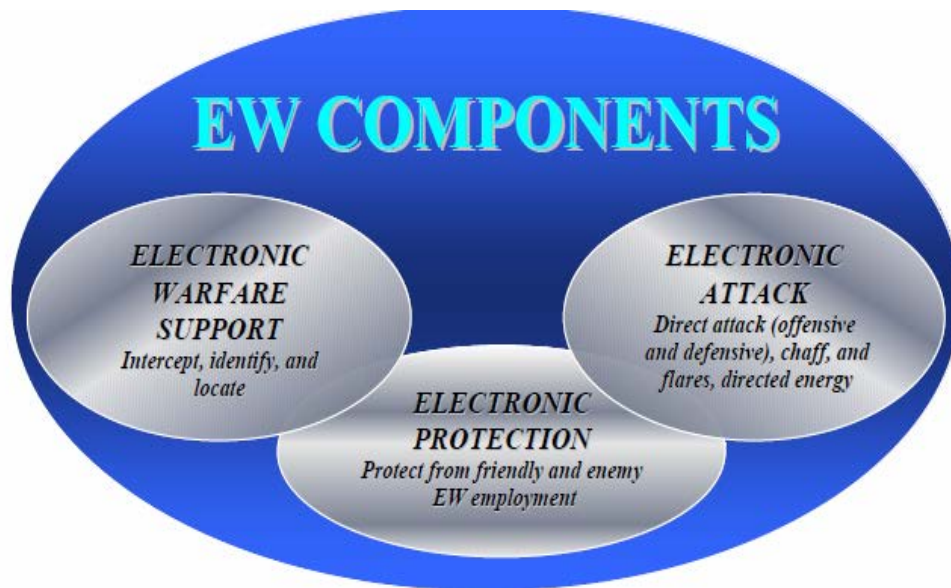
EW COMPONENTS

ELECTRONIC WARFARE SUPPORT
Intercept, identify, and locate

ELECTRONIC ATTACK
Direct attack (offensive and defensive), chaff, and flares, directed energy

ELECTRONIC PROTECTION
Protect from friendly and enemy EW employment